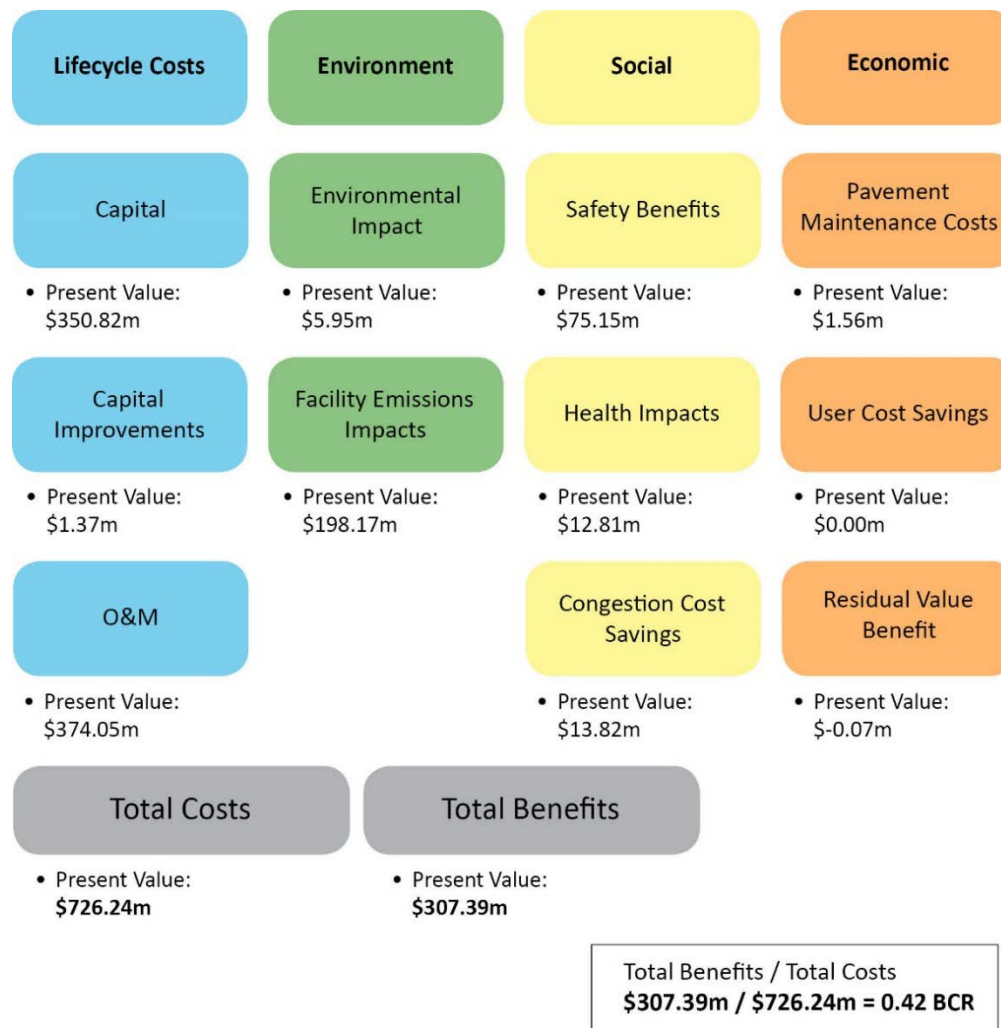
Lifecycle Costs

Capital

• Present Value: \$350.82m

Capital Improvements

• Present Value: \$1.37m

O&M

• Present Value: \$374.05m

Environment

Environmental Impact

• Present Value: \$5.95m

Facility Emissions Impacts

• Present Value: \$198.17m

Social

Safety Benefits

• Present Value: \$75.15m

Health Impacts

• Present Value: \$12.81m

Congestion Cost Savings

• Present Value: \$13.82m

Economic

Pavement Maintenance Costs

• Present Value: \$1.56m

User Cost Savings

• Present Value: \$0.00m

Residual Value Benefit

• Present Value: \$-0.07m

Total Costs

• Present Value: **\$726.24m**

Total Benefits

• Present Value: **\$307.39m**

Total Benefits / Total Costs
**\$307.39m / \$726.24m = 0.42 BCR**